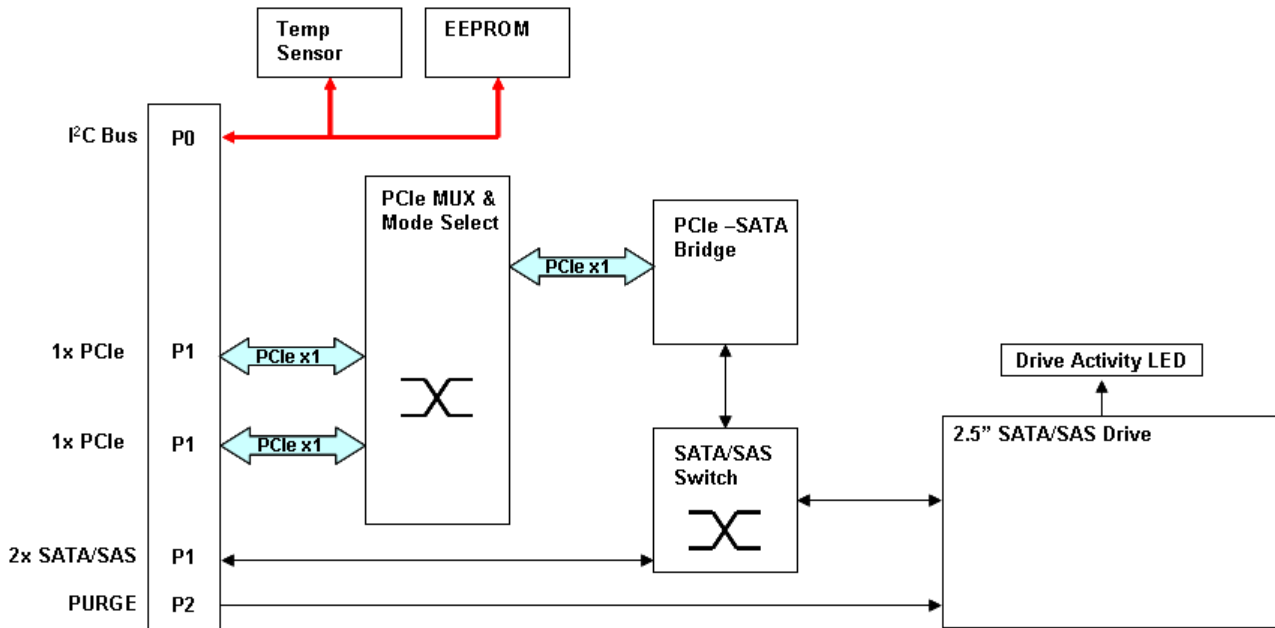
Temp Sensor

EEPROM

$I^2C$ Bus

P0

PCIe MUX & Mode Select

PCIe x1

PCIe –SATA Bridge

1x PCIe

P1

PCIe x1

Drive Activity LED

1x PCIe

P1

PCIe x1

SATA/SAS Switch

2.5” SATA/SAS Drive

2x SATA/SAS

P1

PURGE

P2